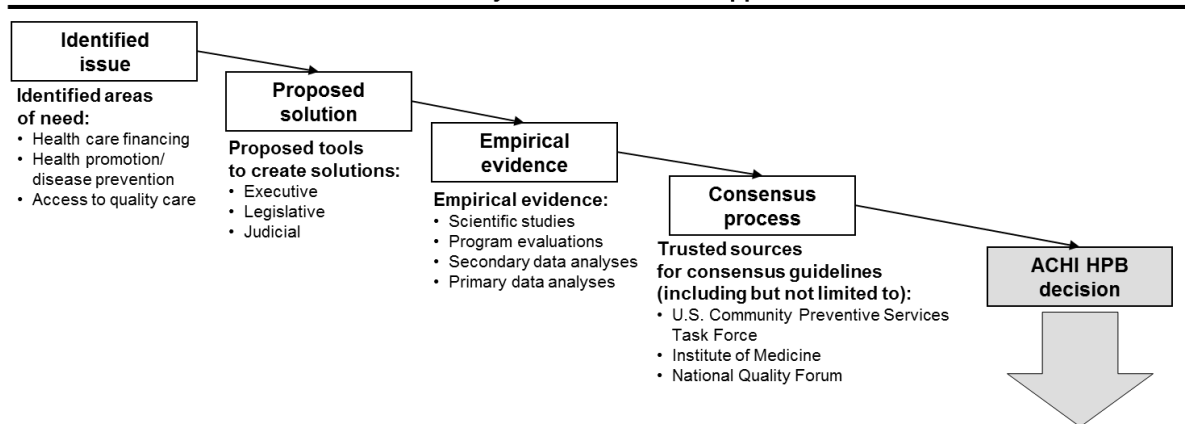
Identified issue

Identified areas of need:
• Health care financing
• Health promotion/ disease prevention
• Access to quality care

Proposed solution

Proposed tools to create solutions:
• Executive
• Legislative
• Judicial

Empirical evidence

Empirical evidence:
• Scientific studies
• Program evaluations
• Secondary data analyses
• Primary data analyses

Consensus process

Trusted sources for consensus guidelines (including but not limited to):
• U.S. Community Preventive Services Task Force
• Institute of Medicine
• National Quality Forum

ACHI HPB decision